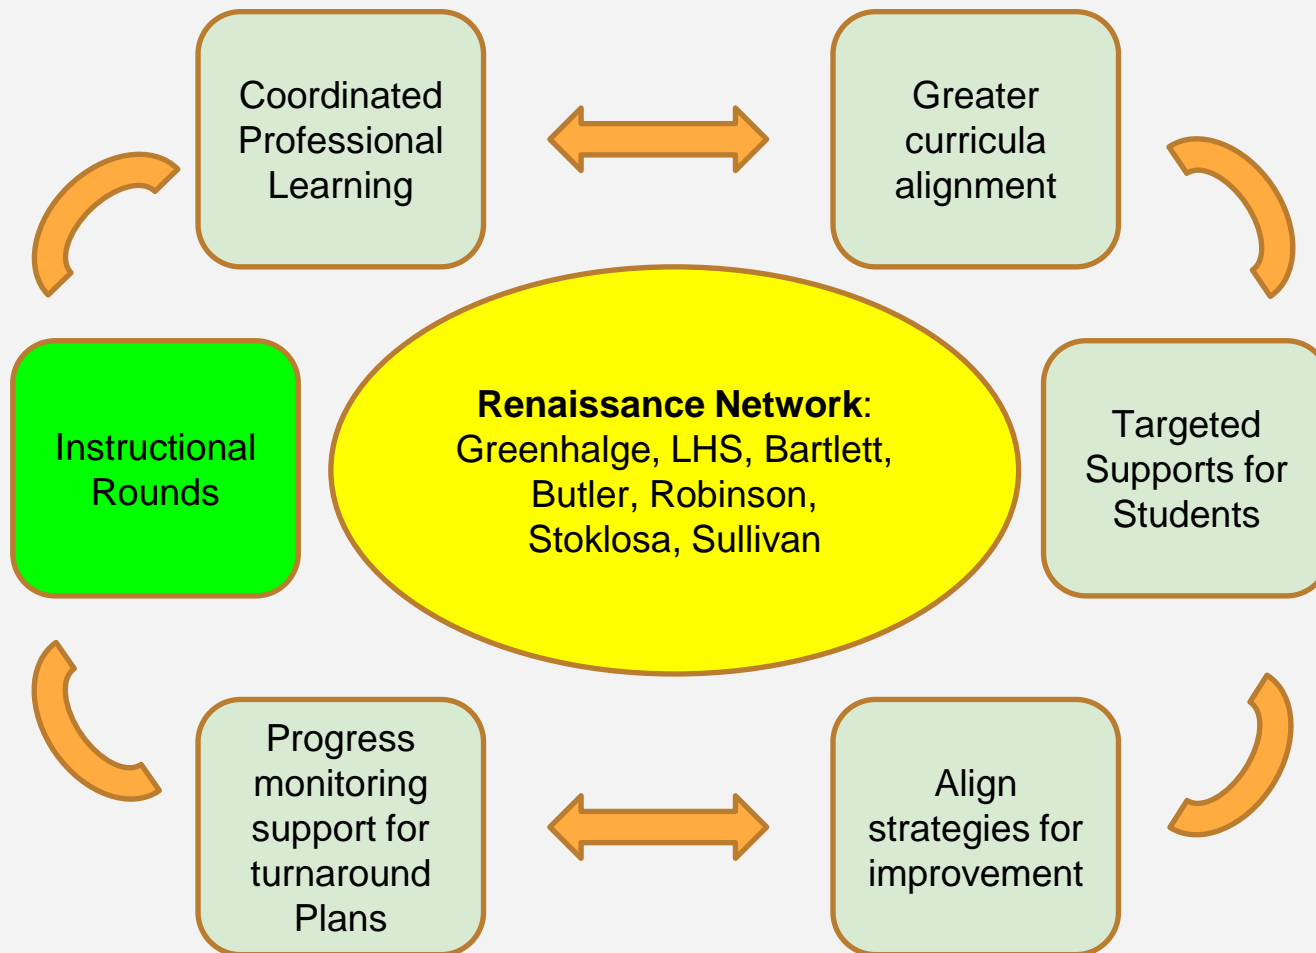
Coordinated Professional Learning

Greater curricula alignment

Instructional Rounds

**Renaissance Network**: Greenhalge, LHS, Bartlett, Butler, Robinson, Stoklosa, Sullivan

Targeted Supports for Students

Progress monitoring support for turnaround Plans

Align strategies for improvement